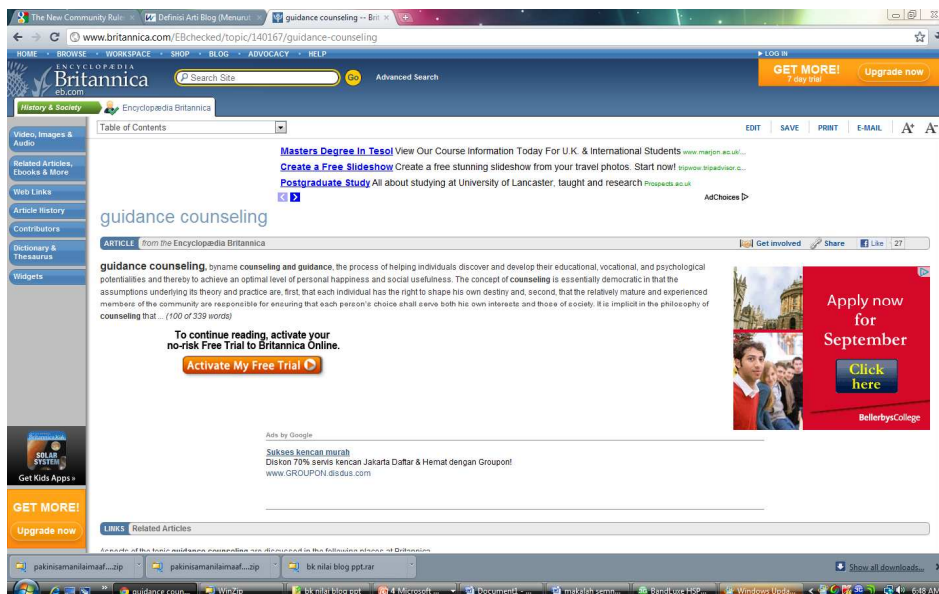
The New Community Rule × | Definisi Arti Blog (Menurut × | guidance counseling -- Bri ×

www.britannica.com/EBchecked/topic/140167/guidance-counseling

HOME · BROWSE · WORKSPACE · SHOP · BLOG · ADVOCACY · HELP

LOG IN

ENCYCLOPÆDIA Britannica eb.com

Search Site

Go

Advanced Search

GET MORE! 7 day trial

Upgrade now

History & Society

Encyclopædia Britannica

Video, Images & Audio

Related Articles, Ebooks & More

Web Links

Article History

Contributors

Dictionary & Thesaurus

Widgets

Table of Contents

EDIT SAVE PRINT E-MAIL A+ A-

Masters Degree In Tesol View Our Course Information Today For U.K. & International Students www.marjon.ac.uk/...

Create a Free Slideshow Create a free stunning slideshow from your travel photos. Start now! tripwow.tripadvisor.c...

Postgraduate Study All about studying at University of Lancaster, taught and research Prospects.ac.uk

AdChoices

guidance counseling

ARTICLE from the Encyclopædia Britannica

Get involved Share Like 27

guidance counseling, byname counseling and guidance, the process of helping individuals discover and develop their educational, vocational, and psychological potentialities and thereby to achieve an optimal level of personal happiness and social usefulness. The concept of counseling is essentially democratic in that the assumptions underlying its theory and practice are, first, that each individual has the right to shape his own destiny and, second, that the relatively mature and experienced members of the community are responsible for ensuring that each person's choice shall serve both his own interests and those of society. It is implicit in the philosophy of counseling that ... (100 of 339 words)

To continue reading, activate your no-risk Free Trial to Britannica Online.

Activate My Free Trial

Apply now for September

Click here

BellerbysCollege

SOLAR SYSTEM

Get Kids Apps »

GET MORE!

Upgrade now

Ads by Google

Sukses kencan murah

Diskon 70% servis kencan Jakarta Daftar & Hemat dengan Groupon!

www.GROUPON.disdus.com

LINKS Related Articles

Aspects of the topic guidance counseling are discussed in the following places at Britannica

pakinisamanilaimaaf....zip

pakinisamanilaimaaf....zip

bk nilai blog ppt.rar

Show all downloads...

guidance coun...

WinZip

bk nilai blog ppt

4 Microsoft ...

Document1 - ...

makalah semn...

BandLuxe HSP...

Windows Upda...

6:48 AM